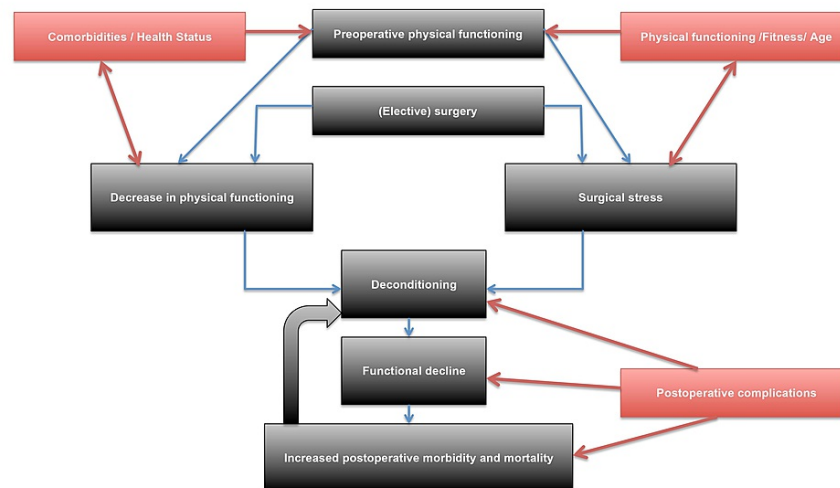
Comorbidities / Health Status

Preoperative physical functioning

Physical functioning /Fitness/ Age

(Elective) surgery

Decrease in physical functioning

Surgical stress

Deconditioning

Functional decline

Postoperative complications

Increased postoperative morbidity and mortality